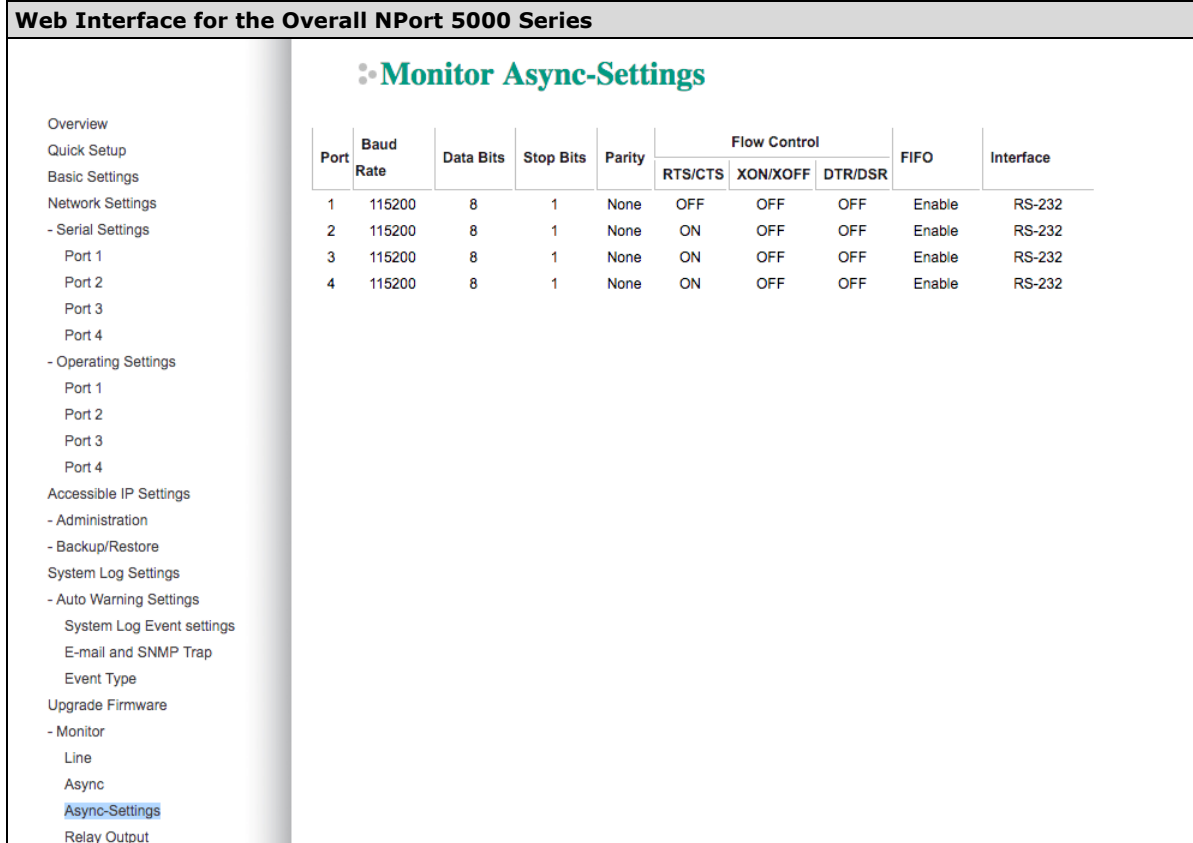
Web Interface for the Overall NPort 5000 Series

Overview
Quick Setup
Basic Settings
Network Settings
- Serial Settings
Port 1
Port 2
Port 3
Port 4
- Operating Settings
Port 1
Port 2
Port 3
Port 4
Accessible IP Settings
- Administration
- Backup/Restore
System Log Settings
- Auto Warning Settings
System Log Event settings
E-mail and SNMP Trap
Event Type
Upgrade Firmware
- Monitor
Line
Async
Async-Settings
Relay Output

Monitor Async-Settings

| Port | Baud Rate | Data Bits | Stop Bits | Parity | Flow Control RTS/CTS | Flow Control XON/XOFF | Flow Control DTR/DSR | FIFO | Interface |
|---|---|---|---|---|---|---|---|---|---|
| 1 | 115200 | 8 | 1 | None | OFF | OFF | OFF | Enable | RS-232 |
| 2 | 115200 | 8 | 1 | None | ON | OFF | OFF | Enable | RS-232 |
| 3 | 115200 | 8 | 1 | None | ON | OFF | OFF | Enable | RS-232 |
| 4 | 115200 | 8 | 1 | None | ON | OFF | OFF | Enable | RS-232 |